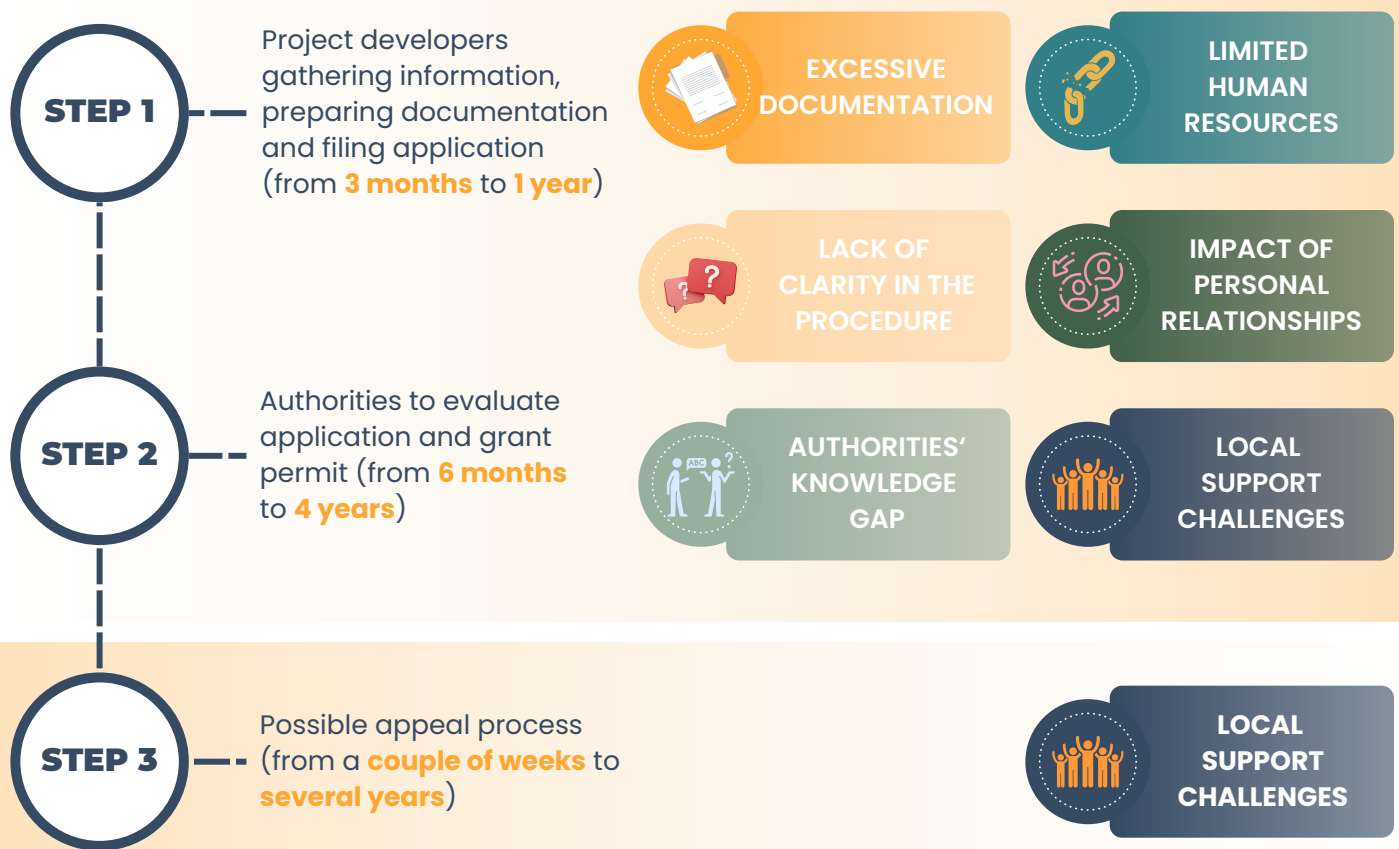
STEP 1

Project developers gathering information, preparing documentation and filing application (from 3 months to 1 year)

EXCESSIVE DOCUMENTATION

LIMITED HUMAN RESOURCES

LACK OF CLARITY IN THE PROCEDURE

IMPACT OF PERSONAL RELATIONSHIPS

STEP 2

Authorities to evaluate application and grant permit (from 6 months to 4 years)

ABC

AUTHORITIES' KNOWLEDGE GAP

LOCAL SUPPORT CHALLENGES

STEP 3

Possible appeal process (from a couple of weeks to several years)

LOCAL SUPPORT CHALLENGES